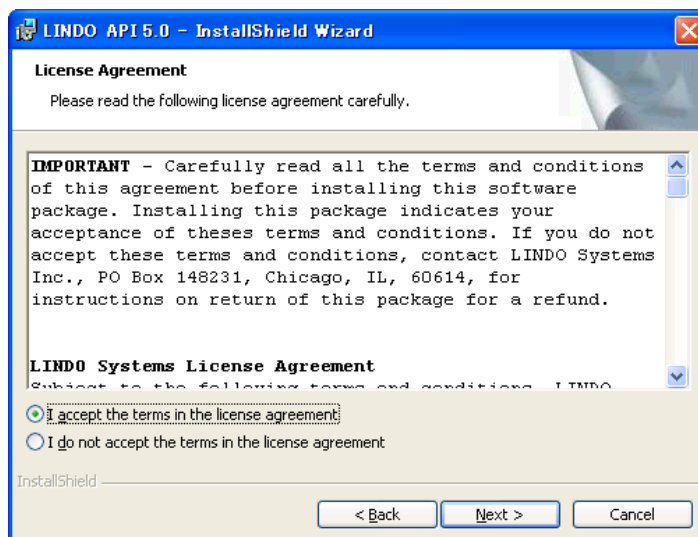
LINDO API 5.0 - InstallShield Wizard

License Agreement

Please read the following license agreement carefully.

IMPORTANT - Carefully read all the terms and conditions of this agreement before installing this software package. Installing this package indicates your acceptance of theses terms and conditions. If you do not accept these terms and conditions, contact LINDO Systems Inc., PO Box 148231, Chicago, IL, 60614, for instructions on return of this package for a refund.

LINDO Systems License Agreement

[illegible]

I accept the terms in the license agreement

I do not accept the terms in the license agreement

InstallShield

< Back

Next >

Cancel